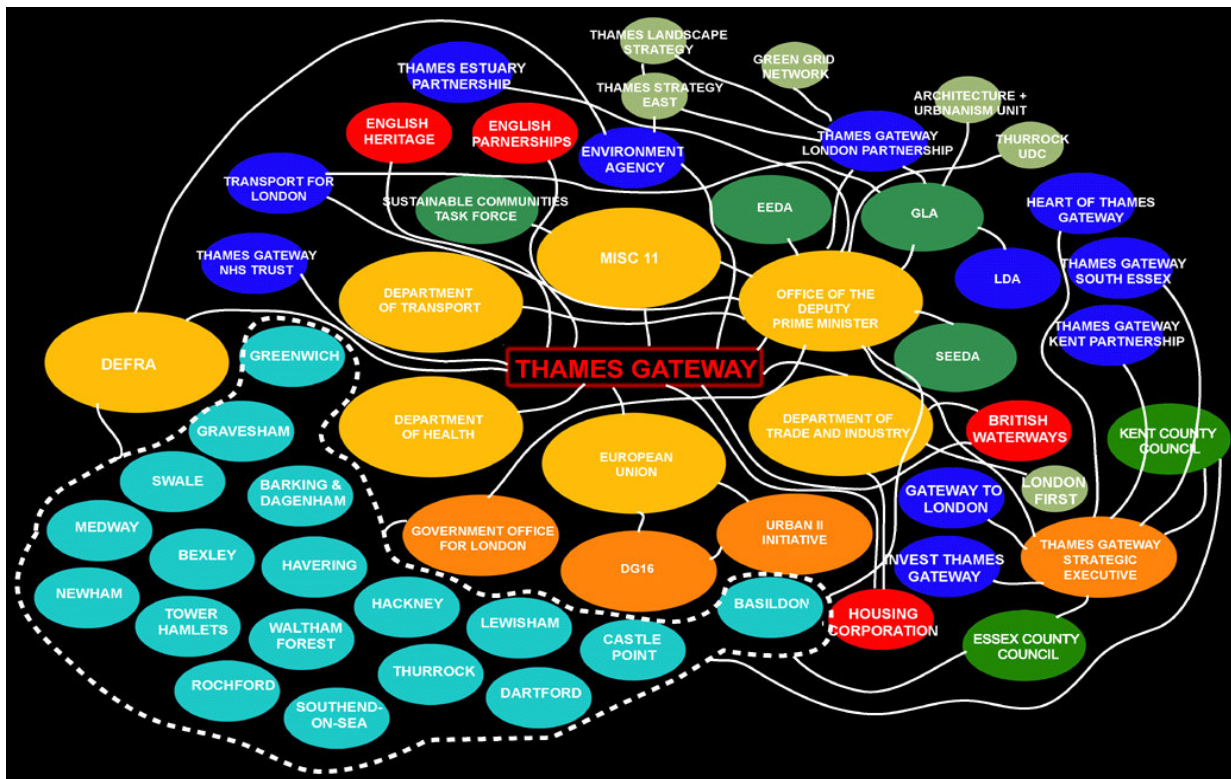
THAMES LANDSCAPE STRATEGY

GREEN GRID NETWORK

THAMES ESTUARY PARTNERSHIP

THAMES STRATEGY EAST

ARCHITECTURE + URBNANISM UNIT

ENGLISH HERITAGE

ENGLISH PARNERSHIPS

ENVIRONMENT AGENCY

THAMES GATEWAY LONDON PARTNERSHIP

THURROCK UDC

TRANSPORT FOR LONDON

SUSTAINABLE COMMUNITIES TASK FORCE

EEDA

GLA

HEART OF THAMES GATEWAY

THAMES GATEWAY NHS TRUST

MISC 11

LDA

THAMES GATEWAY SOUTH ESSEX

DEPARTMENT OF TRANSPORT

OFFICE OF THE DEPUTY PRIME MINISTER

THAMES GATEWAY KENT PARTNERSHIP

DEFRA

GREENWICH

THAMES GATEWAY

SEEDA

GRAVESHAM

DEPARTMENT OF HEALTH

DEPARTMENT OF TRADE AND INDUSTRY

BRITISH WATERWAYS

KENT COUNTY COUNCIL

SWALE

BARKING & DAGENHAM

EUROPEAN UNION

LONDON FIRST

MEDWAY

GOVERNMENT OFFICE FOR LONDON

URBAN II INITIATIVE

GATEWAY TO LONDON

BEXLEY

HAVERING

THAMES GATEWAY STRATEGIC EXECUTIVE

NEWHAM

DG16

INVEST THAMES GATEWAY

TOWER HAMLETS

WALTHAM FOREST

HACKNEY

LEWISHAM

BASILDON

HOUSING CORPORATION

CASTLE POINT

ESSEX COUNTY COUNCIL

ROCHFORD

THURROCK

DARTFORD

SOUTHEND-ON-SEA